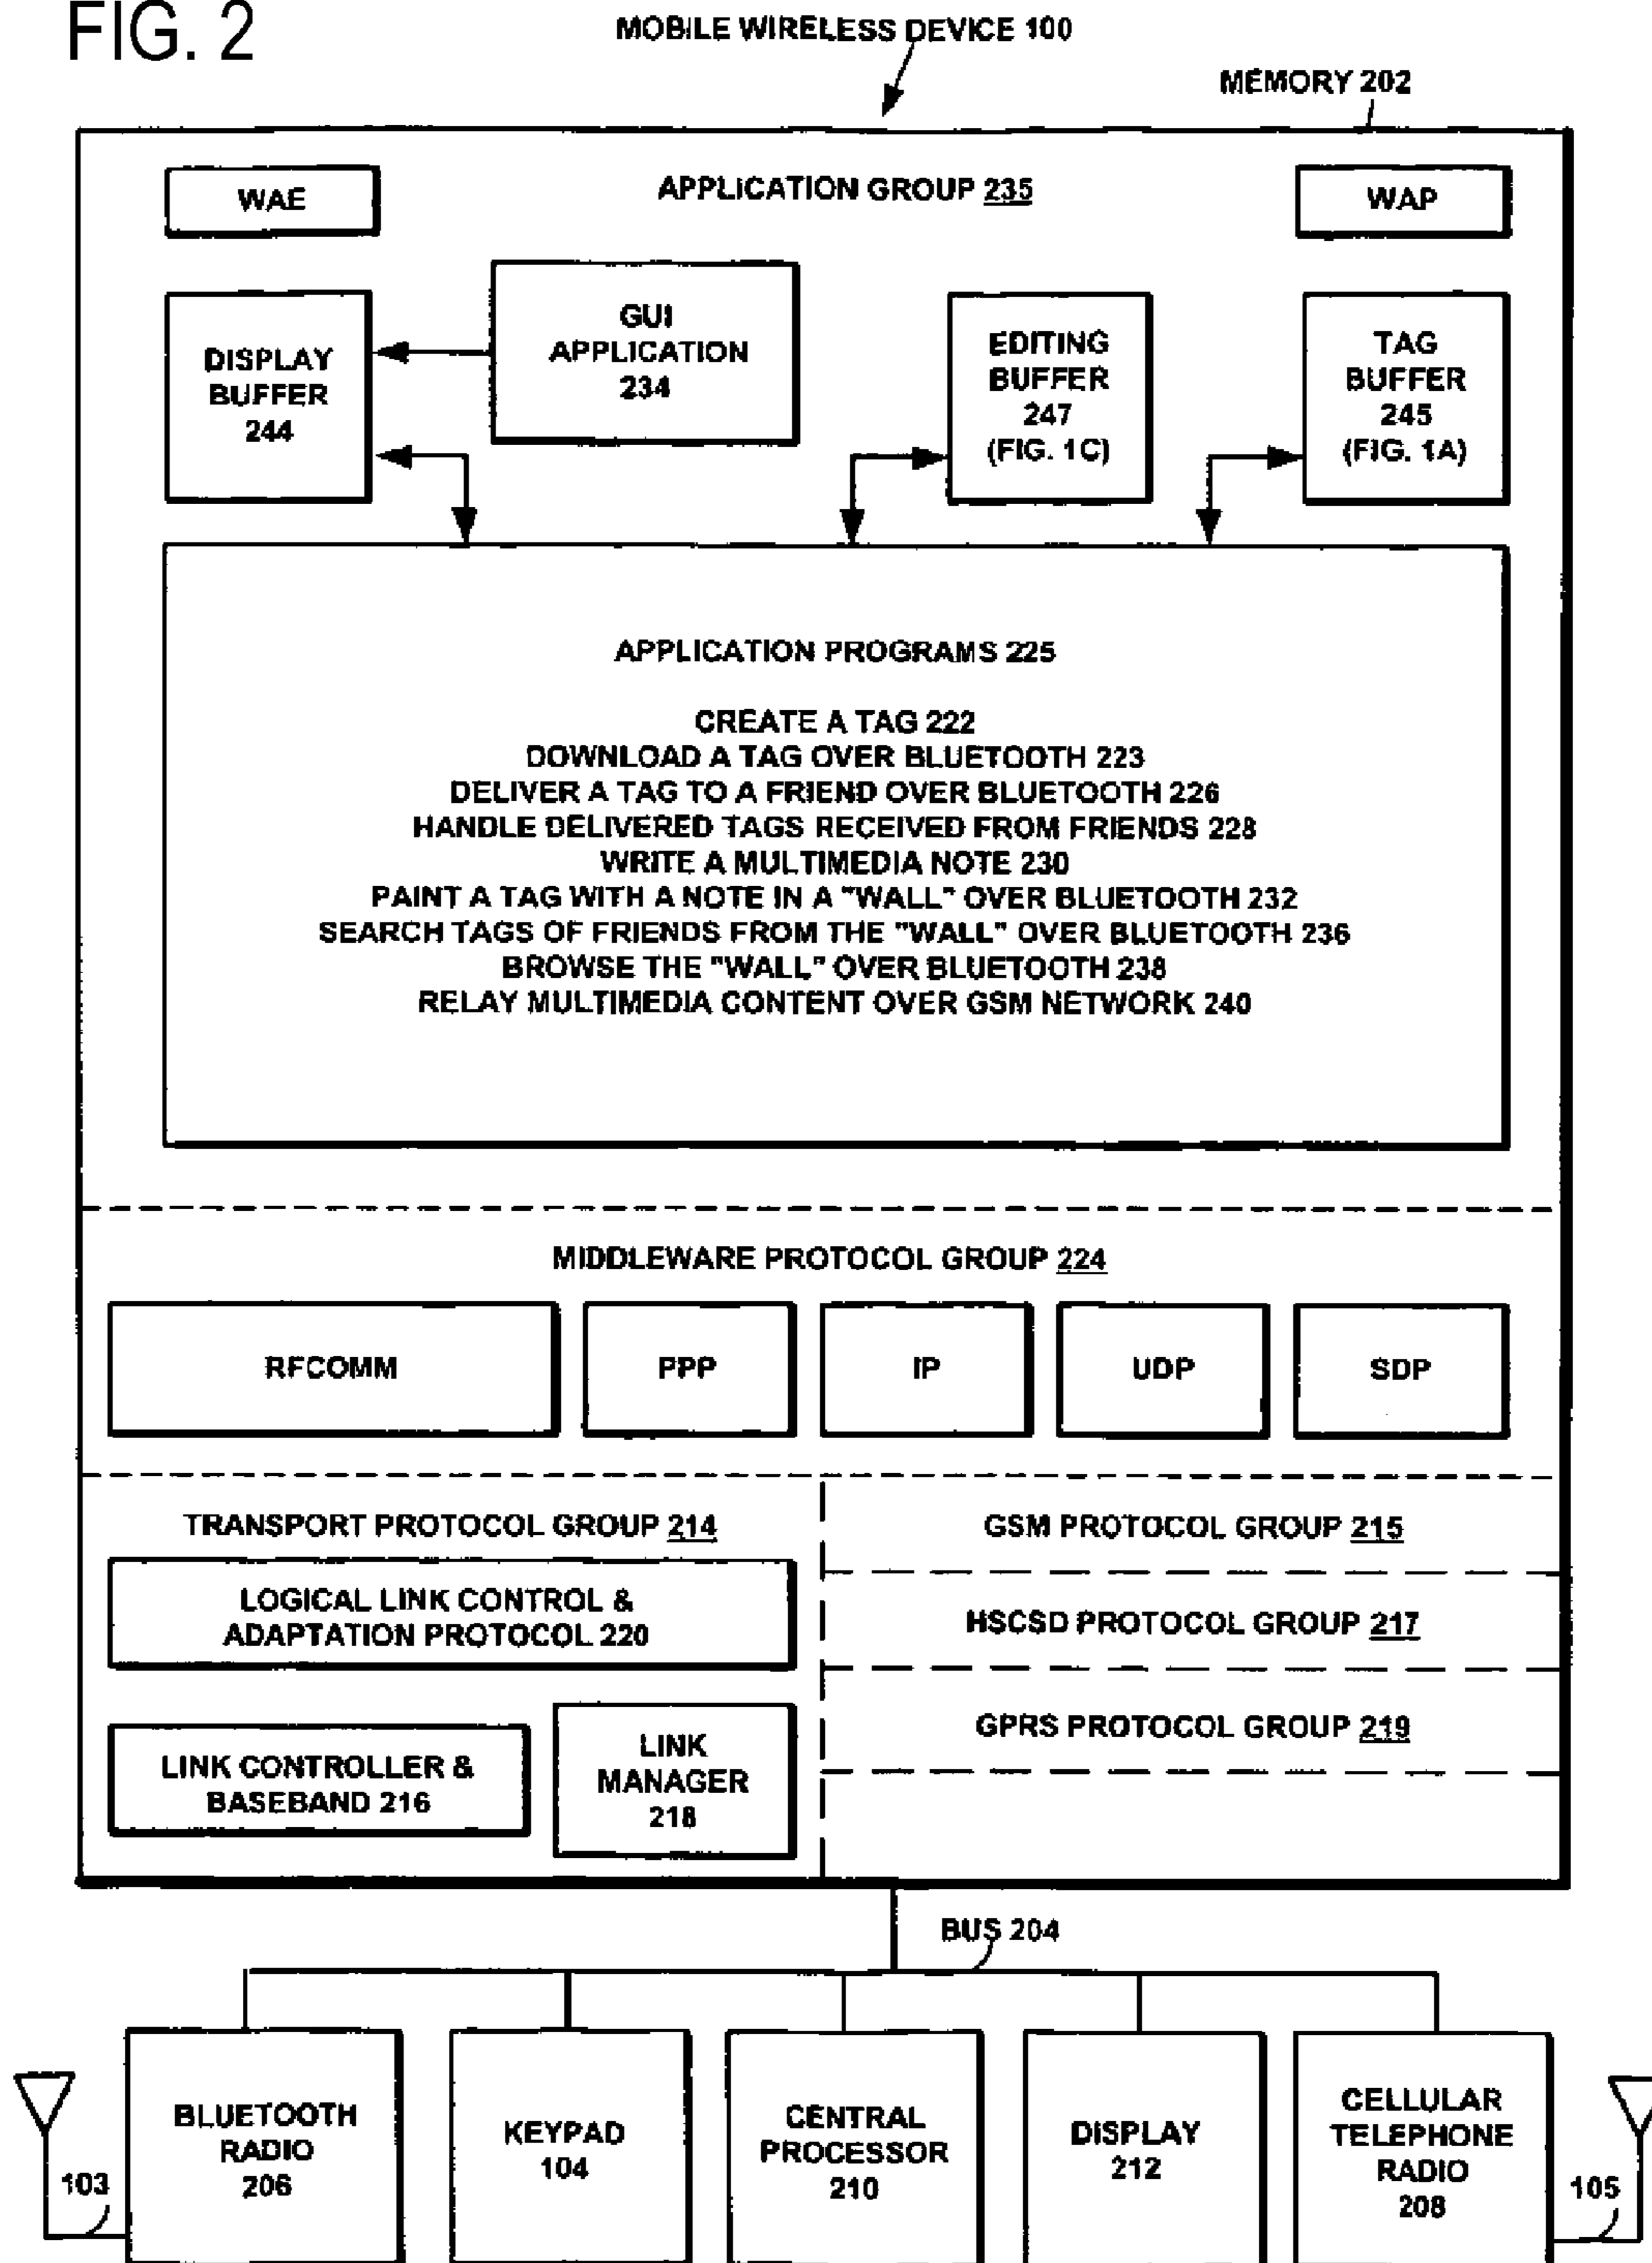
FIG. 2

MOBILE WIRELESS DEVICE 100

MEMORY 202

WAE

APPLICATION GROUP 235

WAP

DISPLAY BUFFER 244

GUI APPLICATION 234

EDITING BUFFER 247 (FIG. 1C)

TAG BUFFER 245 (FIG. 1A)

APPLICATION PROGRAMS 225

CREATE A TAG 222
DOWNLOAD A TAG OVER BLUETOOTH 223
DELIVER A TAG TO A FRIEND OVER BLUETOOTH 226
HANDLE DELIVERED TAGS RECEIVED FROM FRIENDS 228
WRITE A MULTIMEDIA NOTE 230
PAINT A TAG WITH A NOTE IN A "WALL" OVER BLUETOOTH 232
SEARCH TAGS OF FRIENDS FROM THE "WALL" OVER BLUETOOTH 236
BROWSE THE "WALL" OVER BLUETOOTH 238
RELAY MULTIMEDIA CONTENT OVER GSM NETWORK 240

MIDDLEWARE PROTOCOL GROUP 224

RFCOMM

PPP

IP

UDP

SDP

TRANSPORT PROTOCOL GROUP 214

LOGICAL LINK CONTROL & ADAPTATION PROTOCOL 220

LINK CONTROLLER & BASEBAND 216

LINK MANAGER 218

GSM PROTOCOL GROUP 215

HSCSD PROTOCOL GROUP 217

GPRS PROTOCOL GROUP 219

BUS 204

103

BLUETOOTH RADIO 206

KEYPAD 104

CENTRAL PROCESSOR 210

DISPLAY 212

CELLULAR TELEPHONE RADIO 208

105